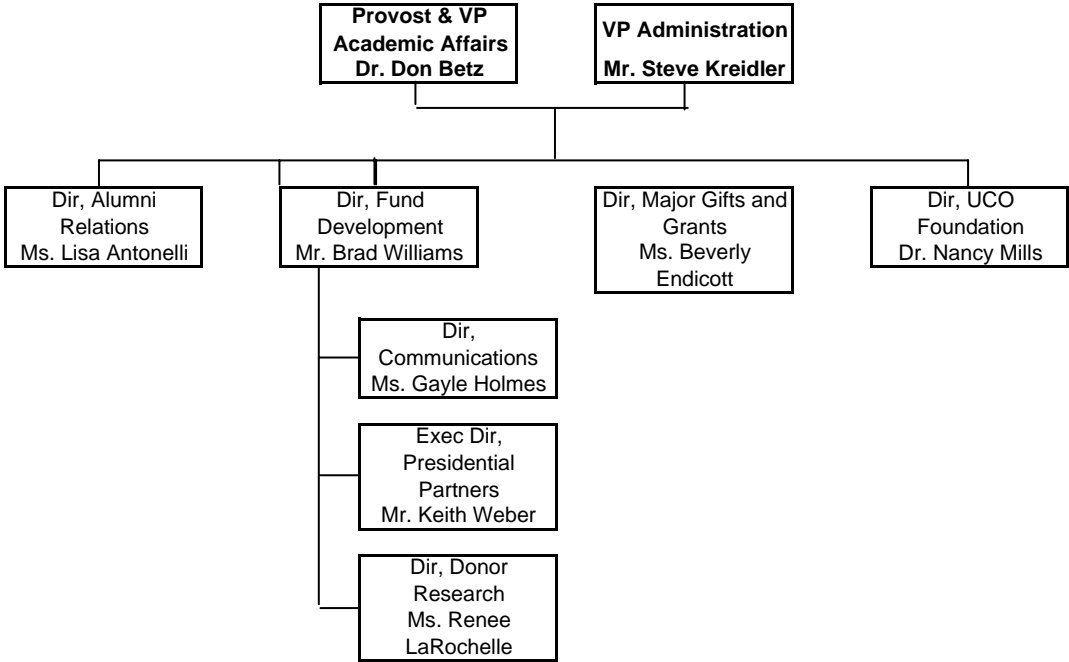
Provost & VP Academic Affairs Dr. Don Betz

VP Administration Mr. Steve Kreidler

Dir, Alumni Relations Ms. Lisa Antonelli

Dir, Fund Development Mr. Brad Williams

Dir, Major Gifts and Grants Ms. Beverly Endicott

Dir, UCO Foundation Dr. Nancy Mills

Dir, Communications Ms. Gayle Holmes

Exec Dir, Presidential Partners Mr. Keith Weber

Dir, Donor Research Ms. Renee LaRochelle